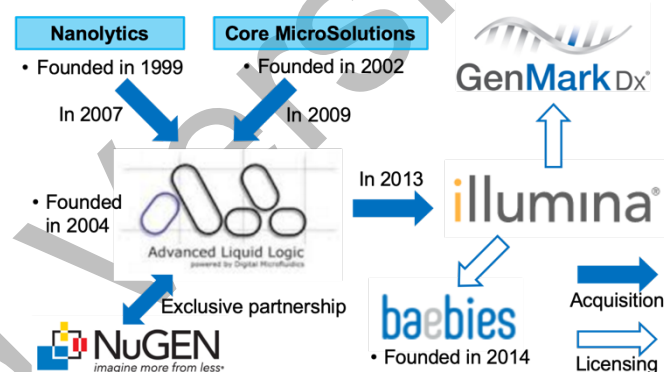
Nanolytics

• Founded in 1999

Core MicroSolutions

• Founded in 2002

In 2007

In 2009

GenMark Dx

• Founded in 2004

Advanced Liquid Logic
powered by Digital Microfluidics

In 2013

illumina®

Exclusive partnership

baebies

• Founded in 2014

Acquisition

Licensing

NuGEN
imagine more from less®